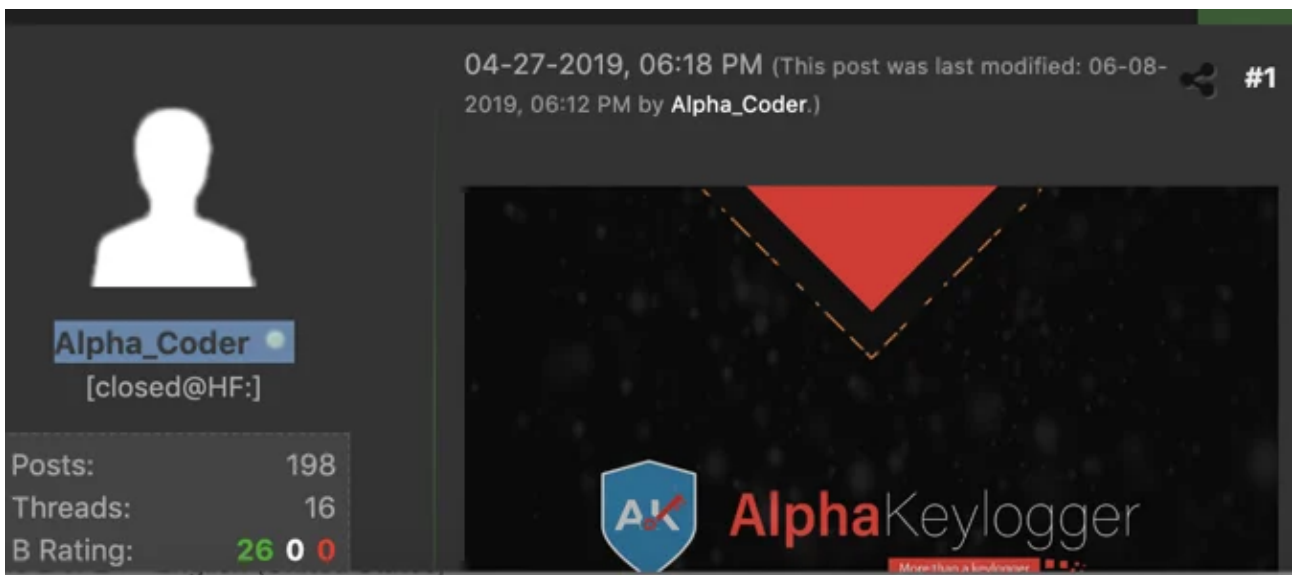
04-27-2019, 06:18 PM (This post was last modified: 06-08-2019, 06:12 PM by Alpha_Coder.)

#1

Alpha_Coder
[closed@HF:]

Posts: 198
Threads: 16
B Rating: 26 0 0

AK

AlphaKeylogger

More than a keylogger